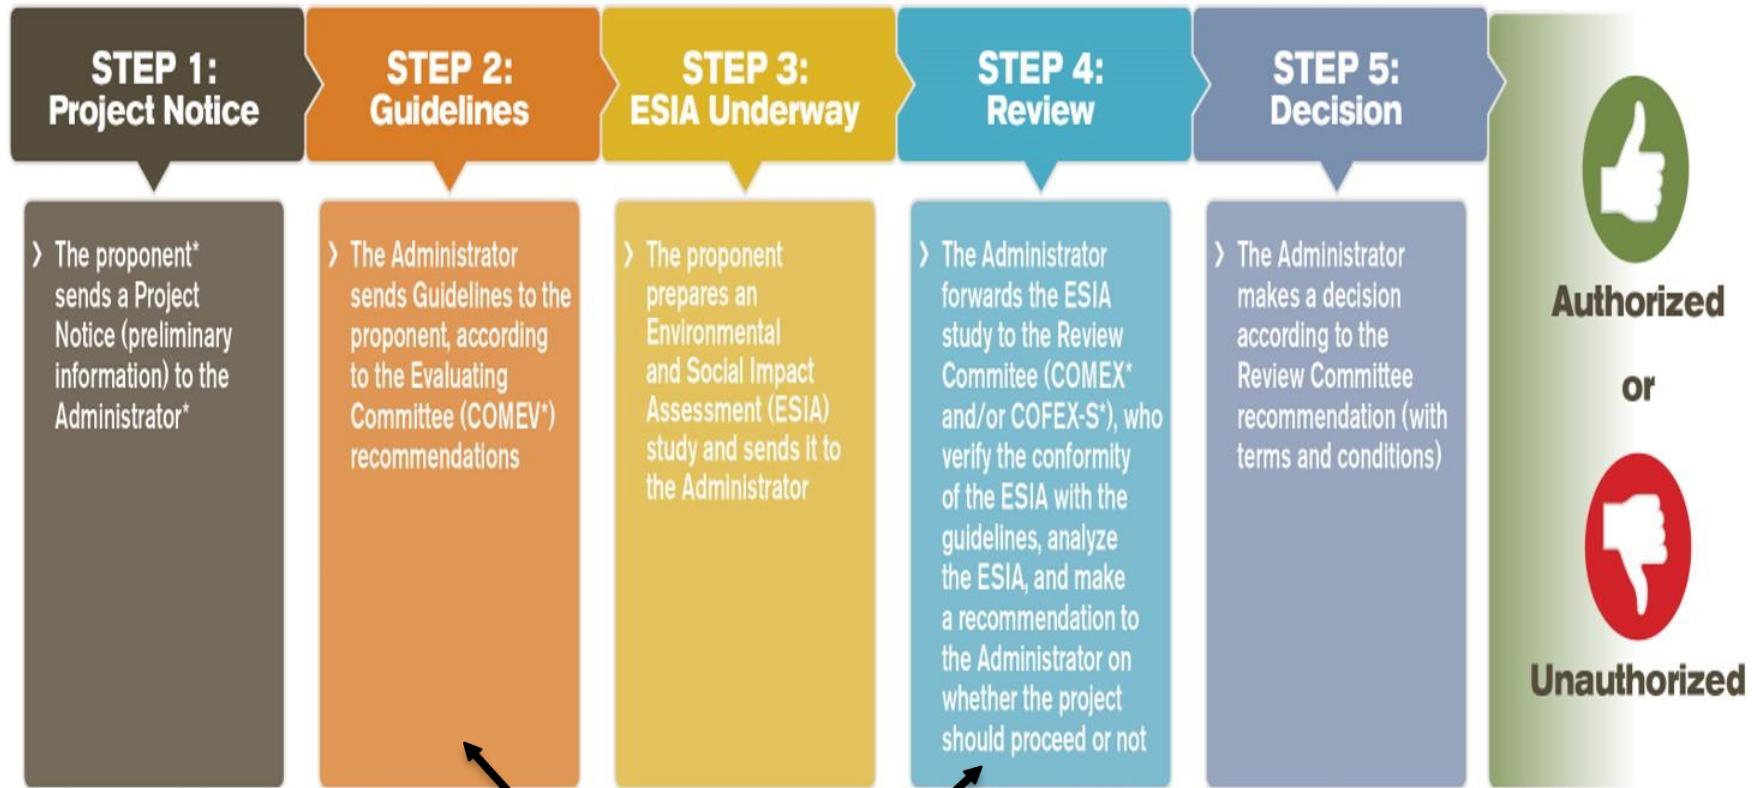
STEP 1:
Project Notice

STEP 2:
Guidelines

STEP 3:
ESIA Underway

STEP 4:
Review

STEP 5:
Decision

〉 The proponent* sends a Project Notice (preliminary information) to the Administrator*

〉 The Administrator sends Guidelines to the proponent, according to the Evaluating Committee (COMEV*) recommendations

〉 The proponent prepares an Environmental and Social Impact Assessment (ESIA) study and sends it to the Administrator

〉 The Administrator forwards the ESIA study to the Review Committee (COMEX* and/or COFEX-S*), who verify the conformity of the ESIA with the guidelines, analyze the ESIA, and make a recommendation to the Administrator on whether the project should proceed or not

〉 The Administrator makes a decision according to the Review Committee recommendation (with terms and conditions)

Authorized

or

Unauthorized